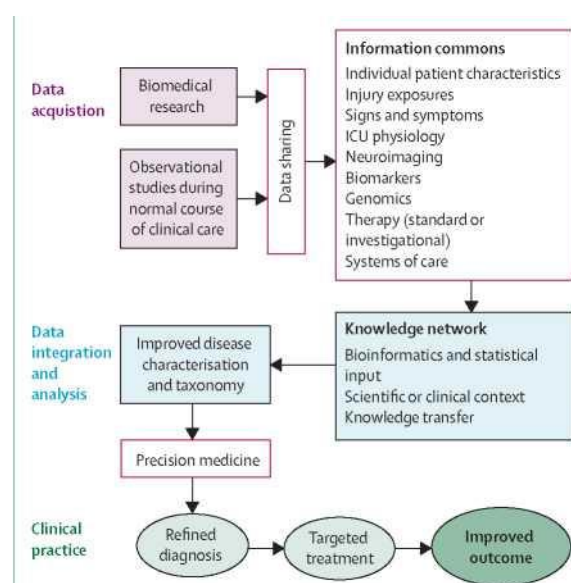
Data acquistion

Biomedical research

Observational studies during normal course of clinical care

Data sharing

Information commons
Individual patient characteristics
Injury exposures
Signs and symptoms
ICU physiology
Neuroimaging
Biomarkers
Genomics
Therapy (standard or investigational)
Systems of care

Data integration and analysis

Improved disease characterisation and taxonomy

Knowledge network
Bioinformatics and statistical input
Scientific or clinical context
Knowledge transfer

Precision medicine

Clinical practice

Refined diagnosis

Targeted treatment

Improved outcome